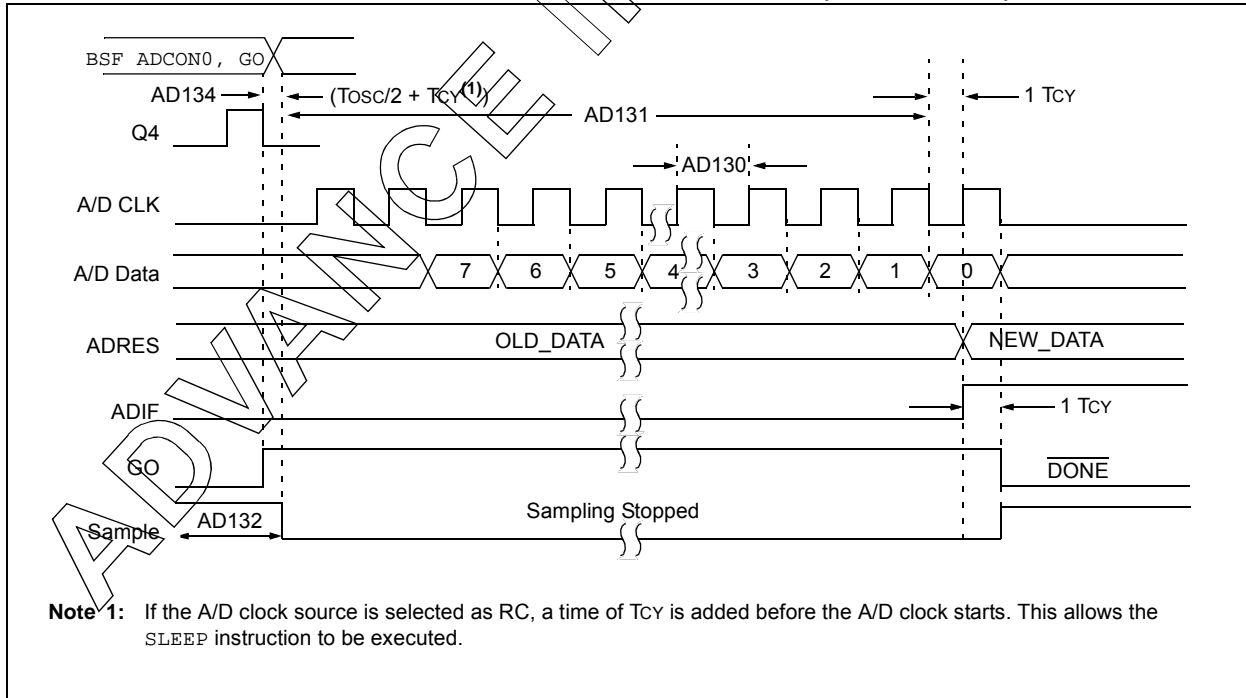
BSF ADCON0, GO
AD134
(TOSC/2 + TCY$^{(1)}$)
1 TCY
AD131
Q4
AD130
A/D CLK
A/D Data
7
6
5
4
3
2
1
0
ADRES
OLD_DATA
NEW_DATA
ADIF
1 TCY
GO
$\overline{DONE}$
Sample
AD132
Sampling Stopped

ADVANCE INFORMATION

Note 1: If the A/D clock source is selected as RC, a time of TCY is added before the A/D clock starts. This allows the SLEEP instruction to be executed.